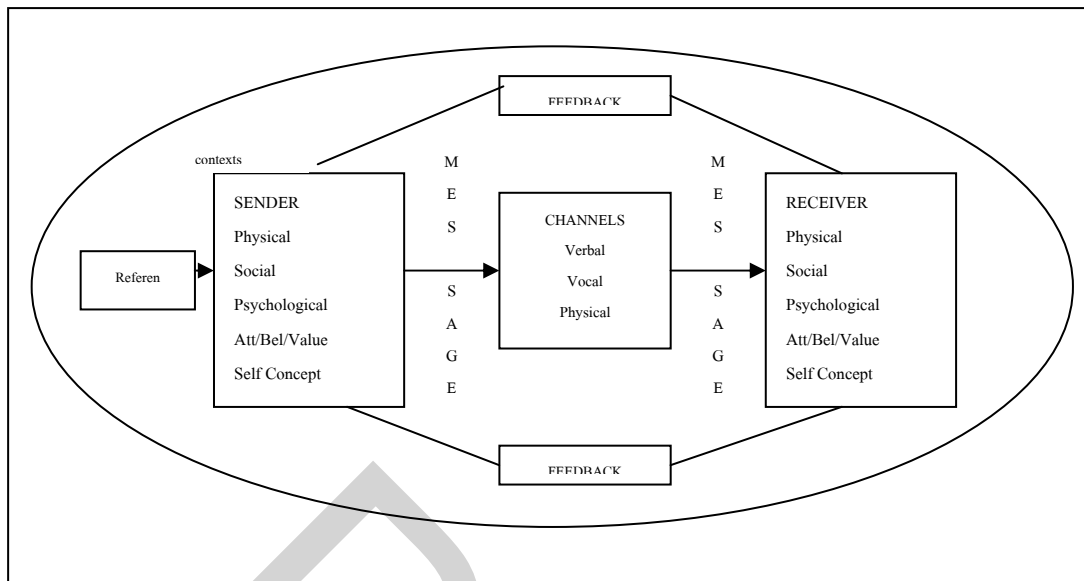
FEEDBACK

contexts

Referen

SENDER
Physical
Social
Psychological
Att/Bel/Value
Self Concept

M
E
S
S
A
G
E

CHANNELS
Verbal
Vocal
Physical

M
E
S
S
A
G
E

RECEIVER
Physical
Social
Psychological
Att/Bel/Value
Self Concept

FEEDBACK